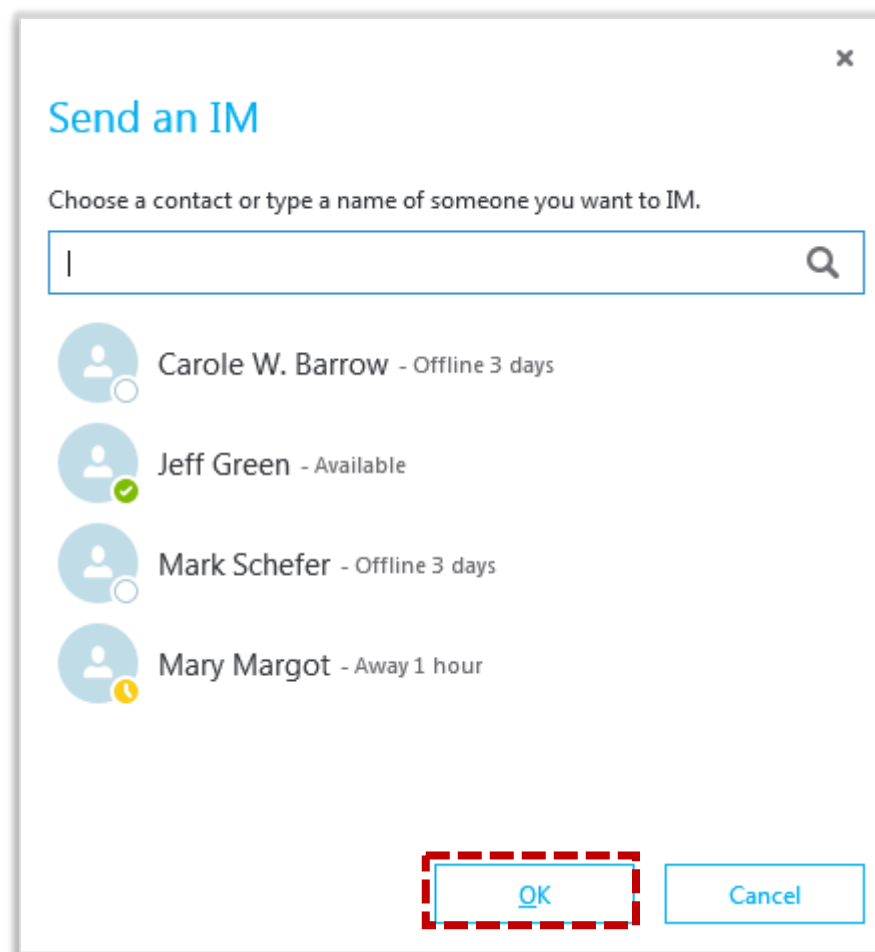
×

Send an IM

Choose a contact or type a name of someone you want to IM.

Carole W. Barrow - Offline 3 days

Jeff Green - Available

Mark Schefer - Offline 3 days

Mary Margot - Away 1 hour

OK

Cancel